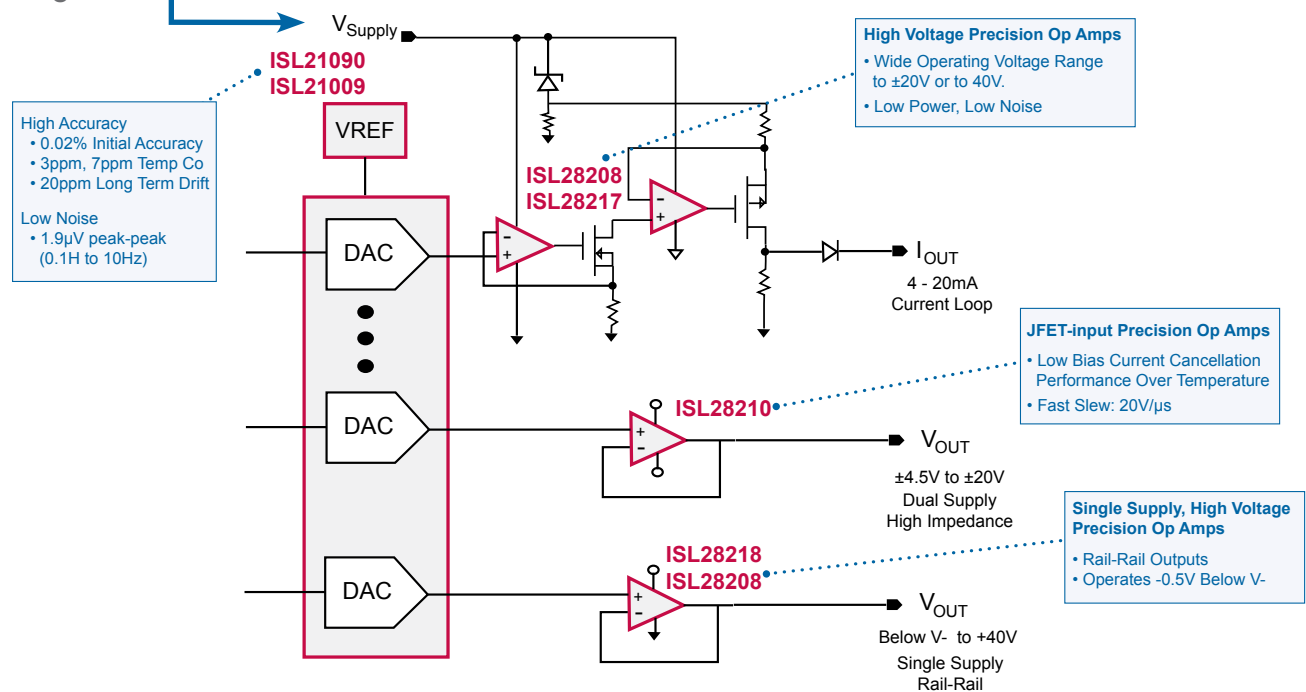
$V_{Supply}$

ISL21090
ISL21009

VREF

High Accuracy
• 0.02% Initial Accuracy
• 3ppm, 7ppm Temp Co
• 20ppm Long Term Drift

Low Noise
• 1.9µV peak-peak (0.1H to 10Hz)

DAC

DAC

DAC

High Voltage Precision Op Amps
• Wide Operating Voltage Range to ±20V or to 40V.
• Low Power, Low Noise

ISL28208
ISL28217

$I_{OUT}$
4 - 20mA
Current Loop

JFET-input Precision Op Amps
• Low Bias Current Cancellation Performance Over Temperature
• Fast Slew: 20V/µs

ISL28210

$V_{OUT}$
±4.5V to ±20V
Dual Supply
High Impedance

Single Supply, High Voltage Precision Op Amps
• Rail-Rail Outputs
• Operates -0.5V Below V-

ISL28218
ISL28208

$V_{OUT}$
Below V- to +40V
Single Supply
Rail-Rail